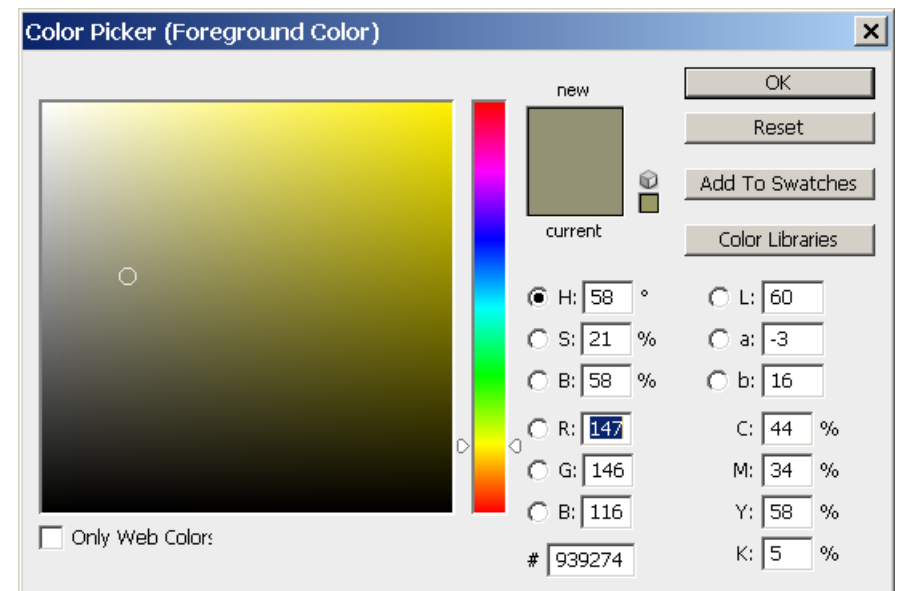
Color Picker (Foreground Color)

new

current

OK

Reset

Add To Swatches

Color Libraries

H: 58 °
S: 21 %
B: 58 %
R: 147
G: 146
B: 116

L: 60
a: -3
b: 16
C: 44 %
M: 34 %
Y: 58 %
K: 5 %

# 939274

Only Web Colors